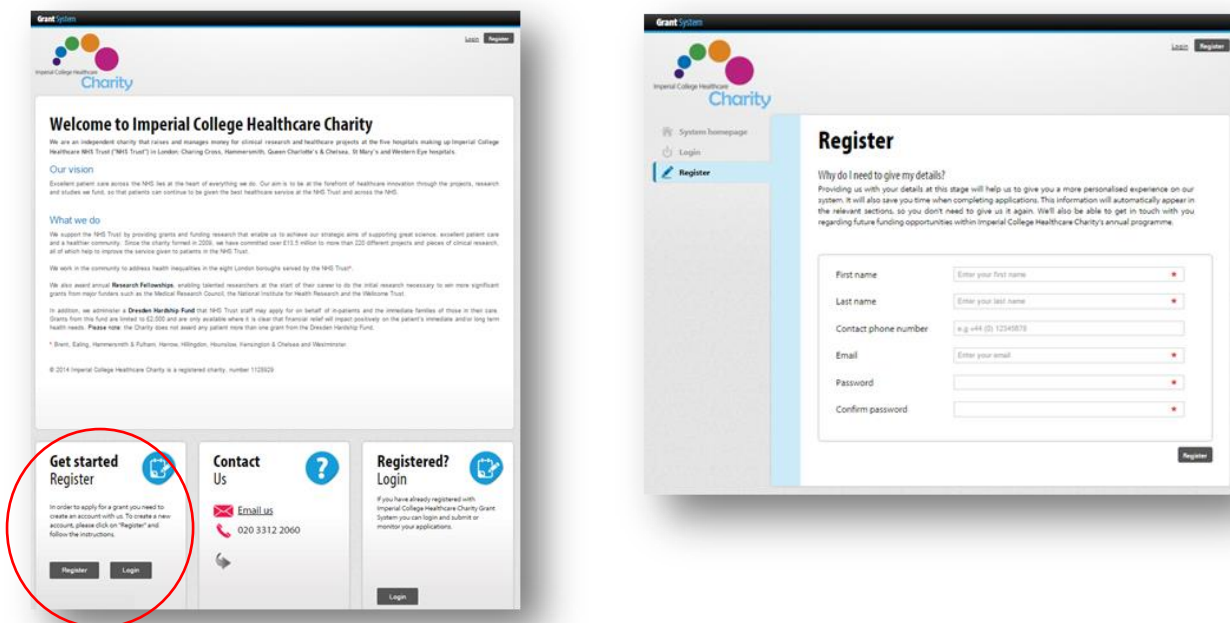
Grant System

Login Register

Imperial College Healthcare Charity

Welcome to Imperial College Healthcare Charity

We are an independent charity that raises and manages money for clinical research and healthcare projects at the five hospitals making up Imperial College Healthcare NHS Trust ("NHS Trust") in London: Charing Cross, Hammersmith, Queen Charlotte's & Chelsea, St Mary's and Western Eye hospitals.

Our vision

Excellent patient care across the NHS lies at the heart of everything we do. Our aim is to be at the forefront of healthcare innovation through the projects, research and studies we fund, so that patients can continue to be given the best healthcare service at the NHS Trust and across the NHS.

What we do

We support the NHS Trust by providing grants and funding research that enable us to achieve our strategic aims of supporting great science, excellent patient care and a healthier community. Since the charity formed in 2009, we have committed over £13.5 million to more than 220 different projects and pieces of clinical research, all of which help to improve the service given to patients in the NHS Trust.

We work in the community to address health inequalities in the eight London boroughs served by the NHS Trust*.

We also award annual Research Fellowships, enabling talented researchers at the start of their career to do the initial research necessary to win more significant grants from major funders such as the Medical Research Council, the National Institute for Health Research and the Wellcome Trust.

In addition, we administer a Dresden Hardship Fund that NHS Trust staff may apply for on behalf of in-patients and the immediate families of those in their care. Grants from this fund are limited to £2,500 and are only available where it is clear that financial relief will impact positively on the patient's immediate and/or long term health needs. Please note: the Charity does not award any patient more than one grant from the Dresden Hardship Fund.

* Brent, Ealing, Hammersmith & Fulham, Harrow, Hillingdon, Hounslow, Kensington & Chelsea and Westminster.

© 2014 Imperial College Healthcare Charity is a registered charity, number 1125929

Get started
Register

In order to apply for a grant you need to create an account with us. To create a new account, please click on "Register" and follow the instructions.

Register Login

Contact
Us

Email us
020 3312 2060

Registered?
Login

If you have already registered with Imperial College Healthcare Charity Grant System you can login and submit or monitor your applications.

Login

Grant System

Login Register

Imperial College Healthcare Charity

System homepage
Login
Register

Register

Why do I need to give my details?
Providing us with your details at this stage will help us to give you a more personalised experience on our system. It will also save you time when completing applications. This information will automatically appear in the relevant sections, so you don't need to give us it again. We'll also be able to get in touch with you regarding future funding opportunities within Imperial College Healthcare Charity's annual programme.

First name | Enter your first name *
Last name | Enter your last name *
Contact phone number | e.g +44 (0) 12345678
Email | Enter your email *
Password *
Confirm password *

Register